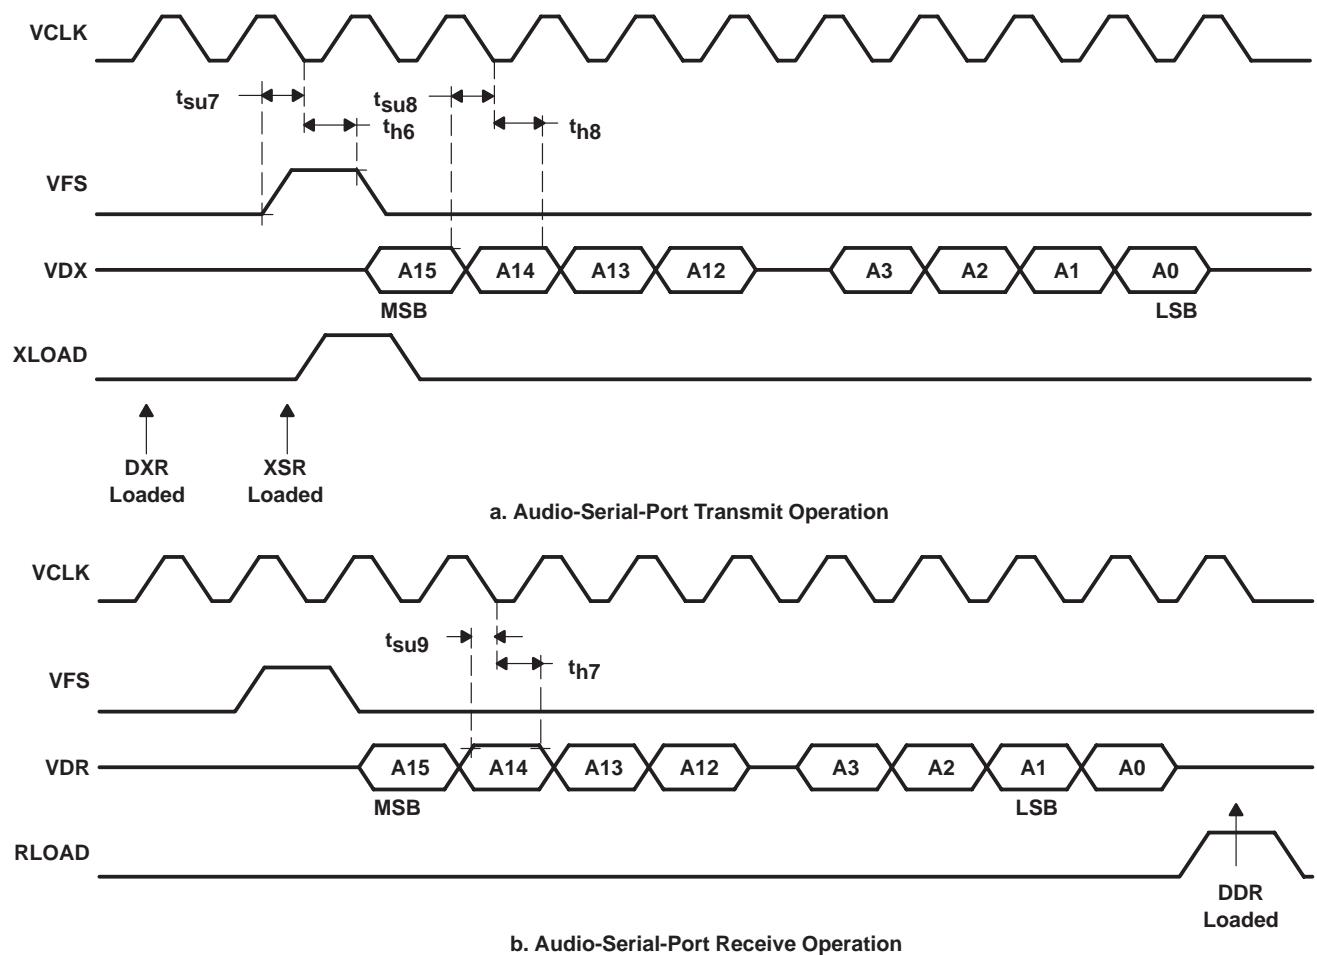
VCLK

$t_{su7}$

$t_{su8}$

$t_{h6}$

$t_{h8}$

VFS

VDX A15 A14 A13 A12 A3 A2 A1 A0

MSB

LSB

XLOAD

DXR Loaded

XSR Loaded

a. Audio-Serial-Port Transmit Operation

VCLK

$t_{su9}$

$t_{h7}$

VFS

VDR A15 A14 A13 A12 A3 A2 A1 A0

MSB

LSB

RLOAD

DDR Loaded

b. Audio-Serial-Port Receive Operation